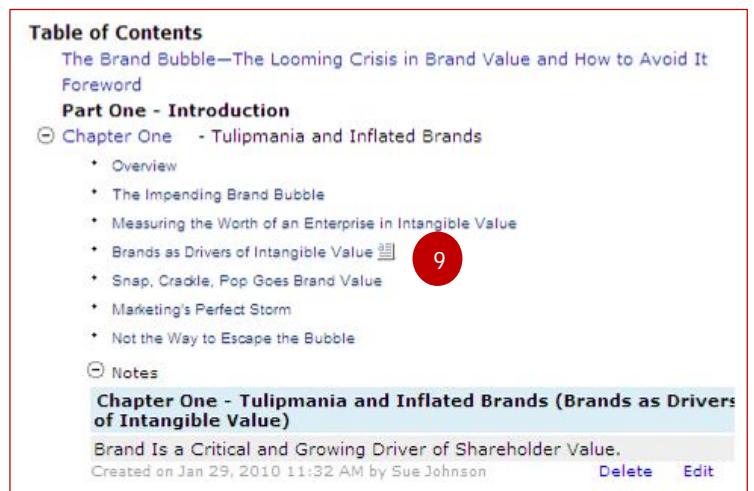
Table of Contents

The Brand Bubble—The Looming Crisis in Brand Value and How to Avoid It

Foreword

Part One - Introduction

Chapter One - Tulipmania and Inflated Brands

- Overview
- The Impending Brand Bubble
- Measuring the Worth of an Enterprise in Intangible Value
- Brands as Drivers of Intangible Value
- Snap, Crackle, Pop Goes Brand Value
- Marketing's Perfect Storm
- Not the Way to Escape the Bubble

9

Notes

Chapter One - Tulipmania and Inflated Brands (Brands as Drivers of Intangible Value)

Brand Is a Critical and Growing Driver of Shareholder Value.

Created on Jan 29, 2010 11:32 AM by Sue Johnson

Delete Edit